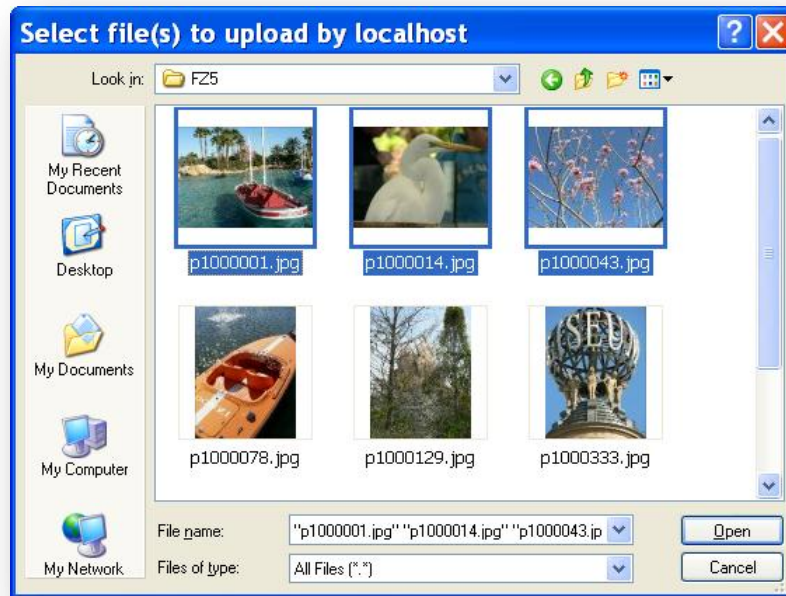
Select file(s) to upload by localhost

Look in: FZ5

My Recent Documents

Desktop

My Documents

My Computer

My Network

p1000001.jpg

p1000014.jpg

p1000043.jpg

p1000078.jpg

p1000129.jpg

p1000333.jpg

File name: "p1000001.jpg" "p1000014.jpg" "p1000043.jp

Files of type: All Files (*.*)

Open

Cancel